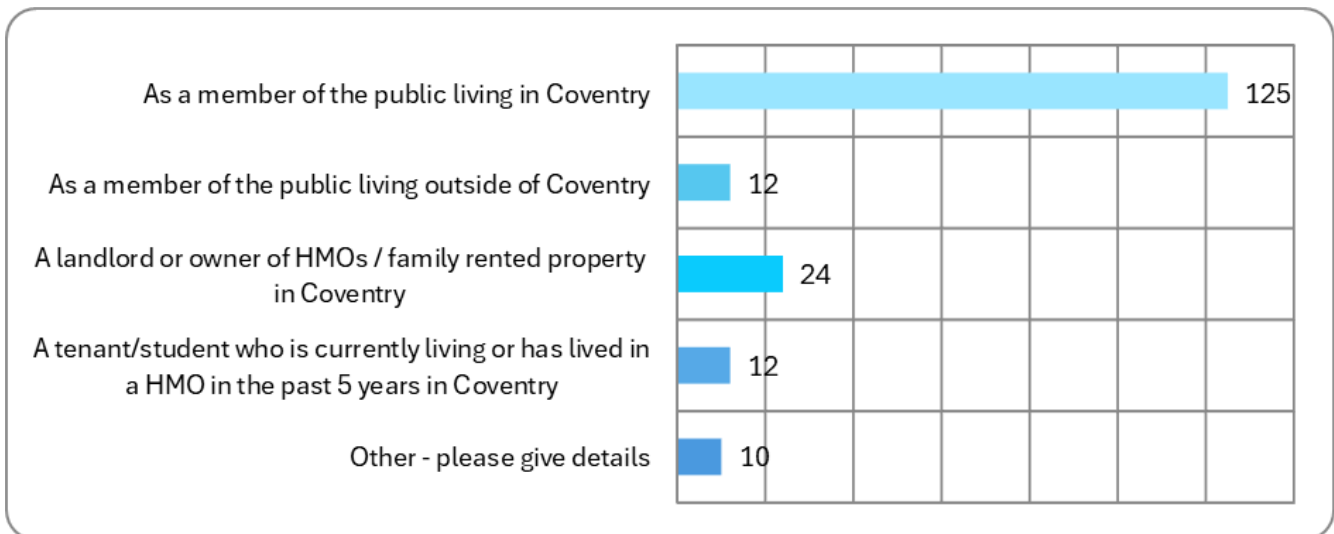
| Category | Count |
|---|---|
| As a member of the public living in Coventry | 125 |
| As a member of the public living outside of Coventry | 12 |
| A landlord or owner of HMOs / family rented property in Coventry | 24 |
| A tenant/student who is currently living or has lived in a HMO in the past 5 years in Coventry | 12 |
| Other - please give details | 10 |